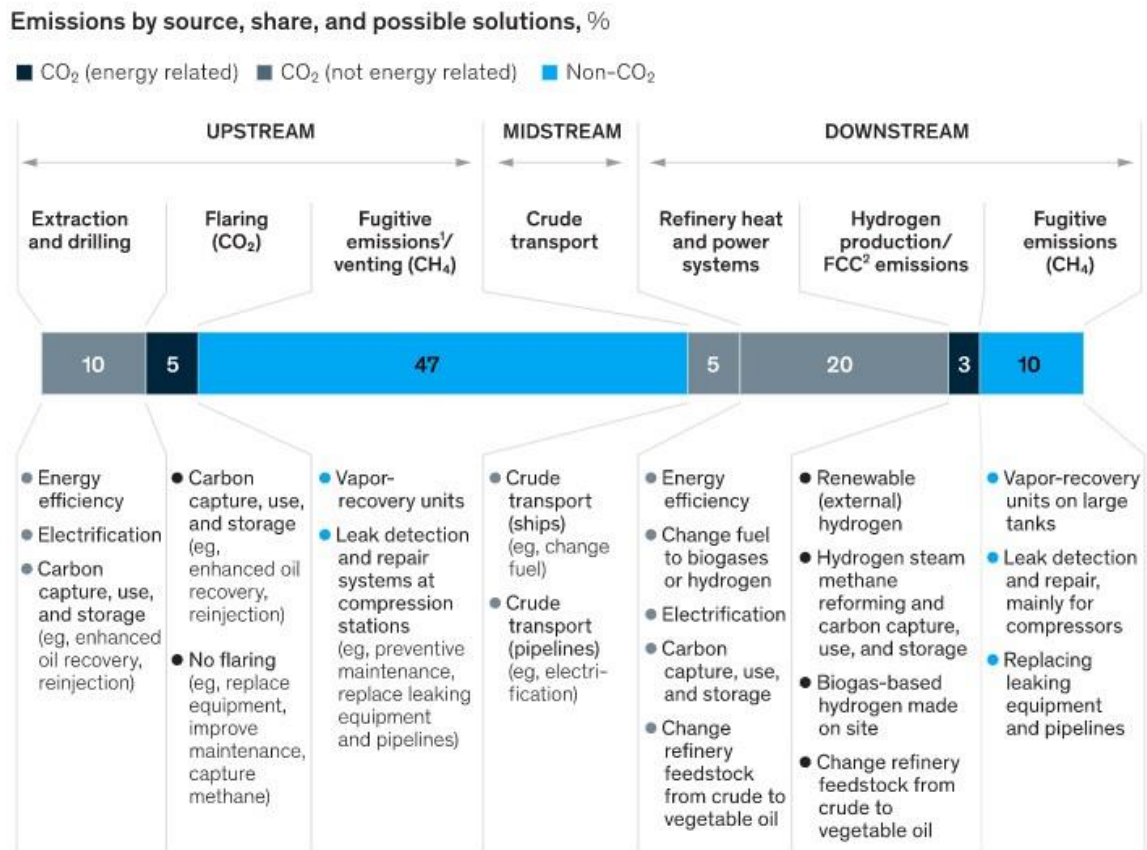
Emissions by source, share, and possible solutions, %

$CO_2$ (energy related) $CO_2$ (not energy related) Non-$CO_2$

UPSTREAM

MIDSTREAM

DOWNSTREAM

Extraction and drilling

Flaring ($CO_2$)

Fugitive emissions$^1$/ venting ($CH_4$)

Crude transport

Refinery heat and power systems

Hydrogen production/ FCC$^2$ emissions

Fugitive emissions ($CH_4$)

10 5 47 5 20 3 10

• Energy efficiency
• Electrification
• Carbon capture, use, and storage (eg, enhanced oil recovery, reinjection)

• Carbon capture, use, and storage (eg, enhanced oil recovery, reinjection)
• No flaring (eg, replace equipment, improve maintenance, capture methane)

• Vapor-recovery units
• Leak detection and repair systems at compression stations (eg, preventive maintenance, replace leaking equipment and pipelines)

• Crude transport (ships) (eg, change fuel)
• Crude transport (pipelines) (eg, electrification)

• Energy efficiency
• Change fuel to biogases or hydrogen
• Electrification
• Carbon capture, use, and storage
• Change refinery feedstock from crude to vegetable oil

• Renewable (external) hydrogen
• Hydrogen steam methane reforming and carbon capture, use, and storage
• Biogas-based hydrogen made on site
• Change refinery feedstock from crude to vegetable oil

• Vapor-recovery units on large tanks
• Leak detection and repair, mainly for compressors
• Replacing leaking equipment and pipelines